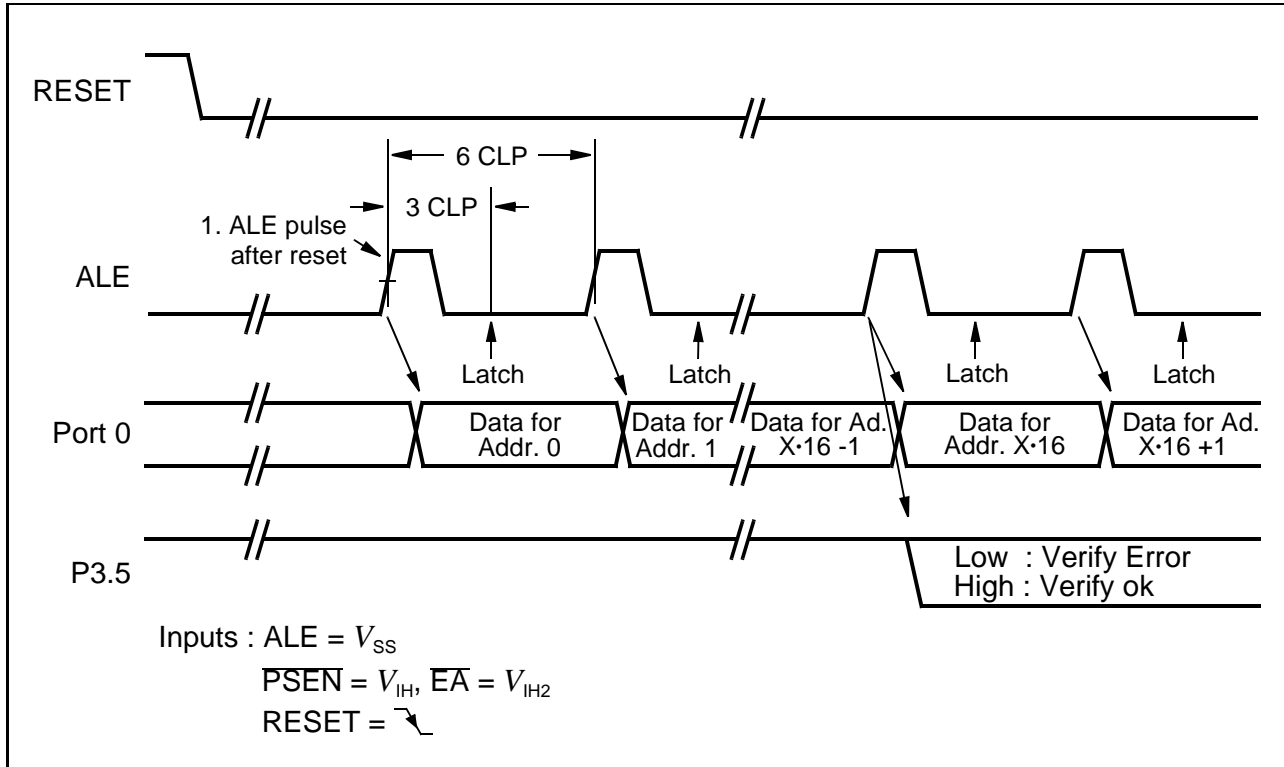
RESET

6 CLP

3 CLP

1. ALE pulse after reset

ALE

Latch

Latch

Latch

Latch

Port 0

Data for Addr. 0

Data for Addr. 1

Data for Ad. X·16 -1

Data for Addr. X·16

Data for Ad. X·16 +1

P3.5

Low : Verify Error
High : Verify ok

Inputs : ALE = $V_{SS}$
$\overline{PSEN}$ = $V_{IH}$, $\overline{EA}$ = $V_{IH2}$
RESET =